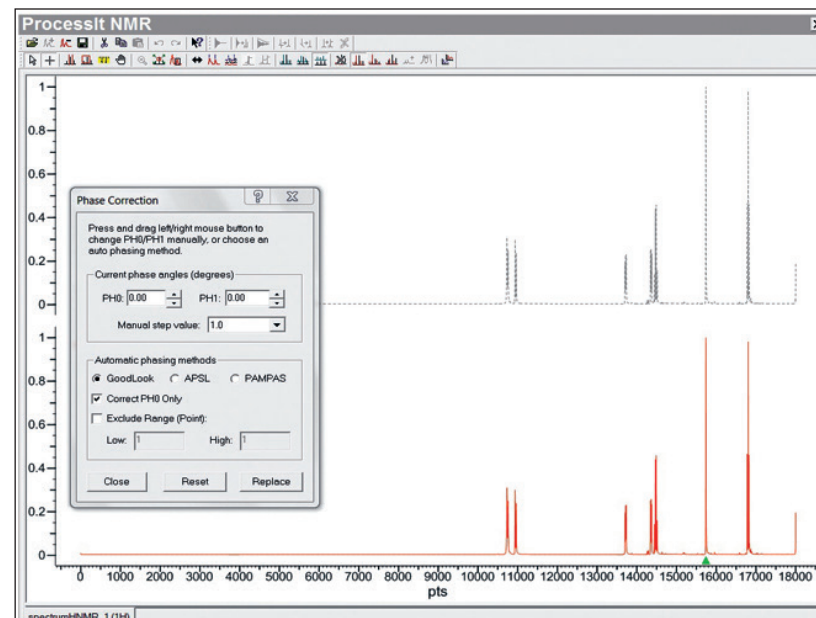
ProcessIt NMR

1
0.8
0.6
0.4
0.2
0

1
0.8
0.6
0.4
0.2
0

Phase Correction ? X

Press and drag left/right mouse button to change PH0/PH1 manually, or choose an auto phasing method.

Current phase angles (degrees)
PH0: 0.00 PH1: 0.00
Manual step value: 1.0

Automatic phasing methods
GoodLook APSL PAMPAS
Correct PH0 Only
Exclude Range (Point):
Low: 1 High: 1

Close Reset Replace

0 1000 2000 3000 4000 5000 6000 7000 8000 9000 10000 11000 12000 13000 14000 15000 16000 17000 18000
pts

spectrumHNMR_1 (1H)